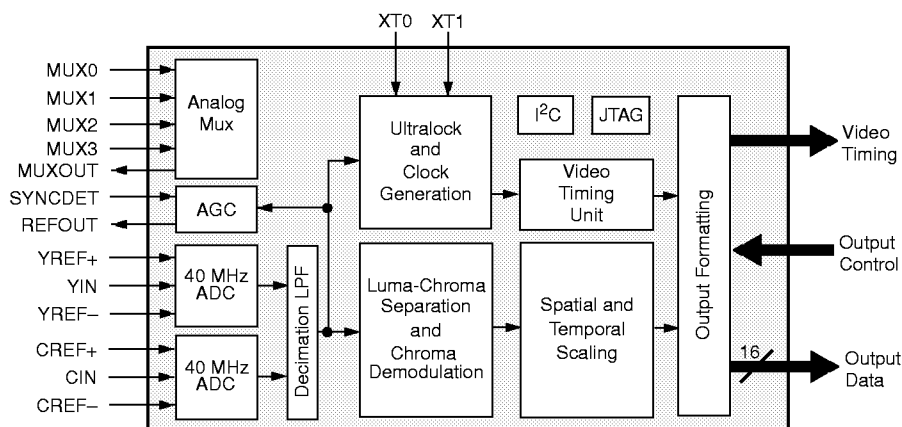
XT0
XT1

MUX0
MUX1
MUX2
MUX3
MUXOUT
SYNCDET
REFOUT
YREF+
YIN
YREF–
CREF+
CIN
CREF–

Analog Mux

AGC

40 MHz ADC

40 MHz ADC

Decimation LPF

Ultralock and Clock Generation

$I^2C$

JTAG

Video Timing Unit

Luma-Chroma Separation and Chroma Demodulation

Spatial and Temporal Scaling

Output Formatting

Video Timing

Output Control

16

Output Data